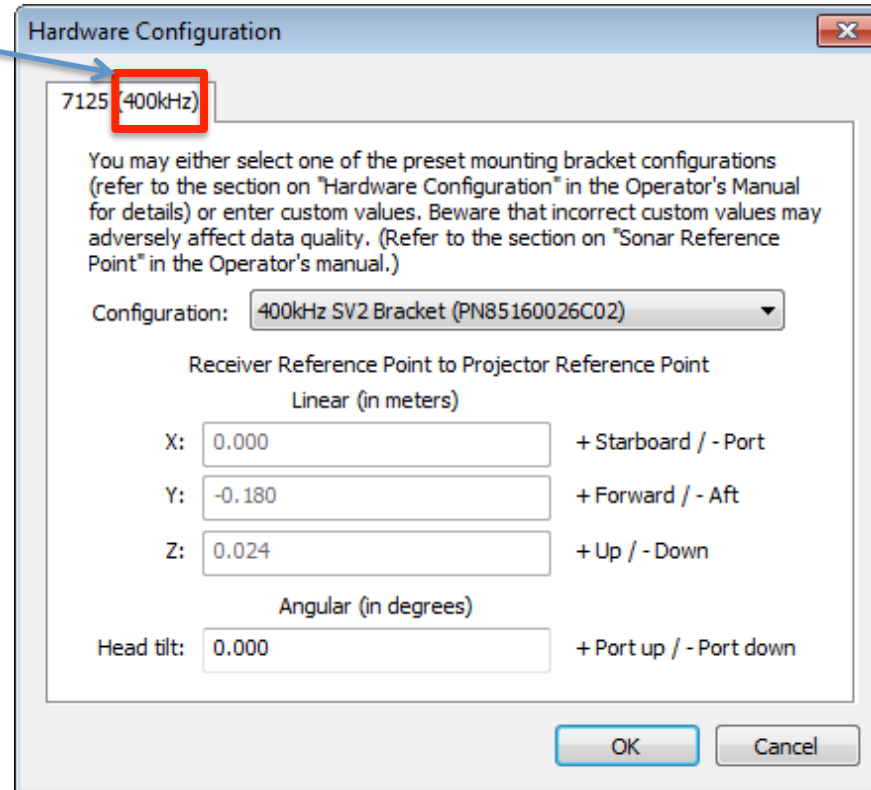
Hardware Configuration

7125 (400kHz)

You may either select one of the preset mounting bracket configurations (refer to the section on "Hardware Configuration" in the Operator's Manual for details) or enter custom values. Beware that incorrect custom values may adversely affect data quality. (Refer to the section on "Sonar Reference Point" in the Operator's manual.)

Configuration: 400kHz SV2 Bracket (PN85160026C02)

Receiver Reference Point to Projector Reference Point

Linear (in meters)

X: 0.000 + Starboard / - Port

Y: -0.180 + Forward / - Aft

Z: 0.024 + Up / - Down

Angular (in degrees)

Head tilt: 0.000 + Port up / - Port down

OK Cancel